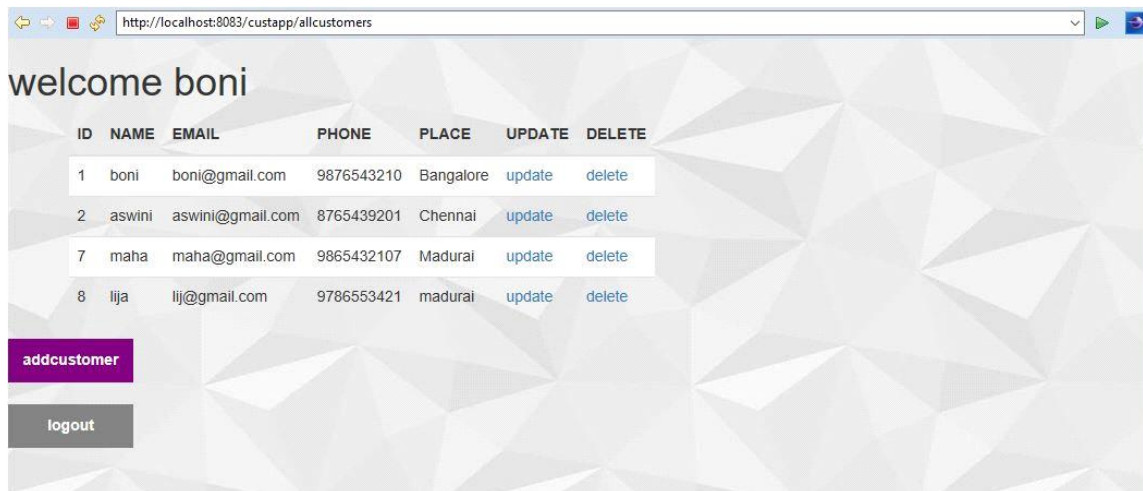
http://localhost:8083/custapp/allcustomers

welcome boni

| ID | NAME | EMAIL | PHONE | PLACE | UPDATE | DELETE |
|---|---|---|---|---|---|---|
| 1 | boni | boni@gmail.com | 9876543210 | Bangalore | update | delete |
| 2 | aswini | aswini@gmail.com | 8765439201 | Chennai | update | delete |
| 7 | maha | maha@gmail.com | 9865432107 | Madurai | update | delete |
| 8 | lija | lij@gmail.com | 9786553421 | madurai | update | delete |

addcustomer

logout